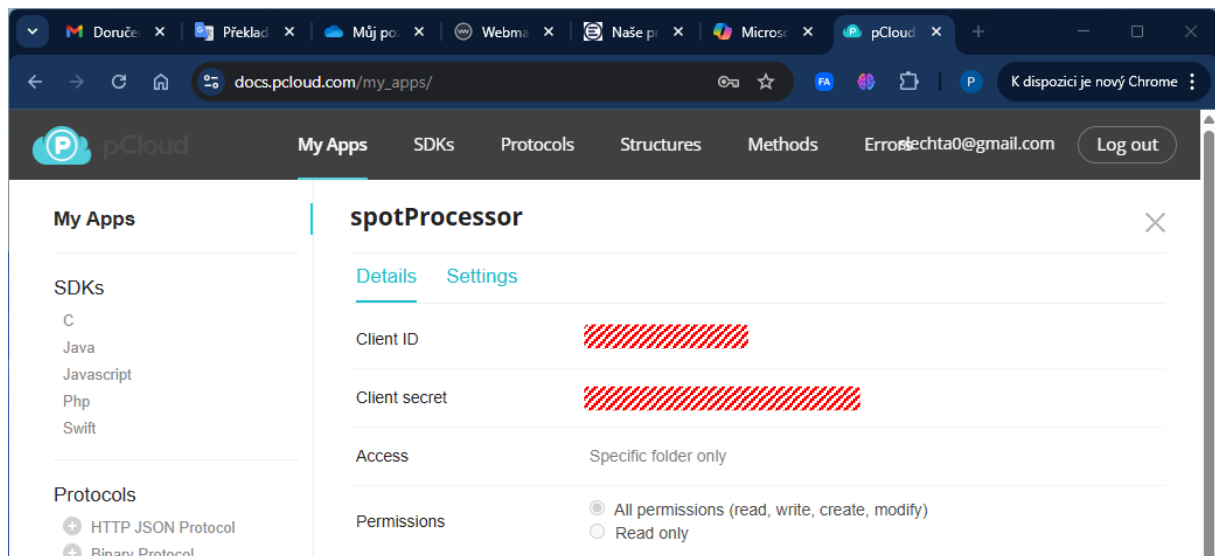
Doruče ×
Překlad ×
Můj po ×
Webma ×
Naše p ×
Microsc ×
pCloud ×
+

docs.pcloud.com/my_apps/

FA
P
K dispozici je nový Chrome

pCloud
My Apps
SDKs
Protocols
Structures
Methods
Errorsechta0@gmail.com
Log out

My Apps

SDKs
C
Java
Javascript
Php
Swift

Protocols
HTTP JSON Protocol
Binary Protocol

spotProcessor

Details
Settings

| | |
|---|---|
| Client ID | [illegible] |
| Client secret | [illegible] |
| Access | Specific folder only |
| Permissions | All permissions (read, write, create, modify)<br>Read only |